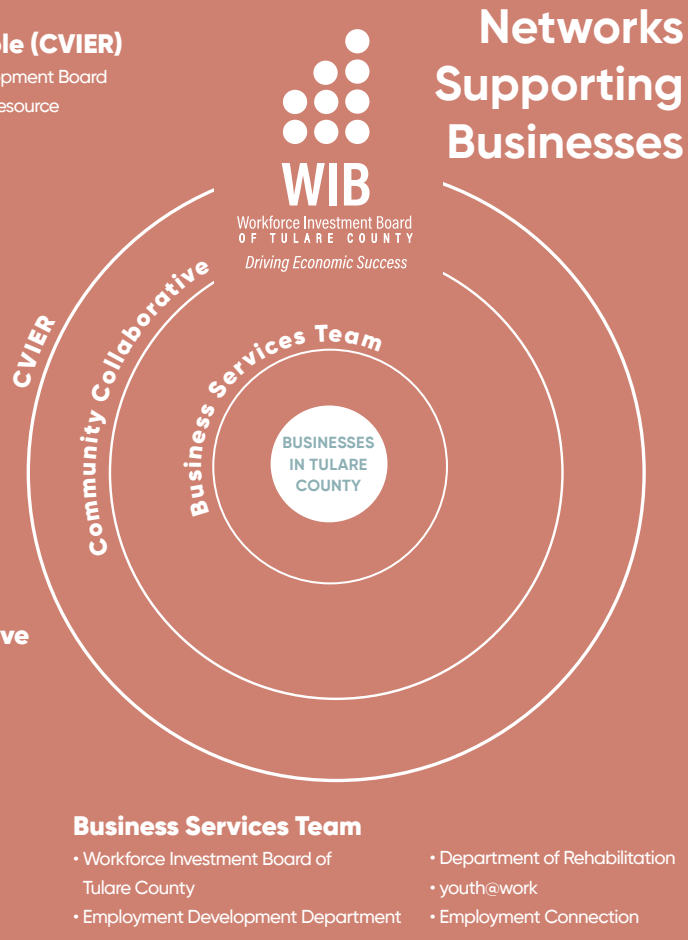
le (CVIER)
pment Board
esource

Networks Supporting Businesses

WIB
Workforce Investment Board
OF TULARE COUNTY
Driving Economic Success

CVIER

Community Collaborative

Business Services Team

BUSINESSES IN TULARE COUNTY

ve

Business Services Team
• Workforce Investment Board of Tulare County
• Employment Development Department

• Department of Rehabilitation
• youth@work
• Employment Connection